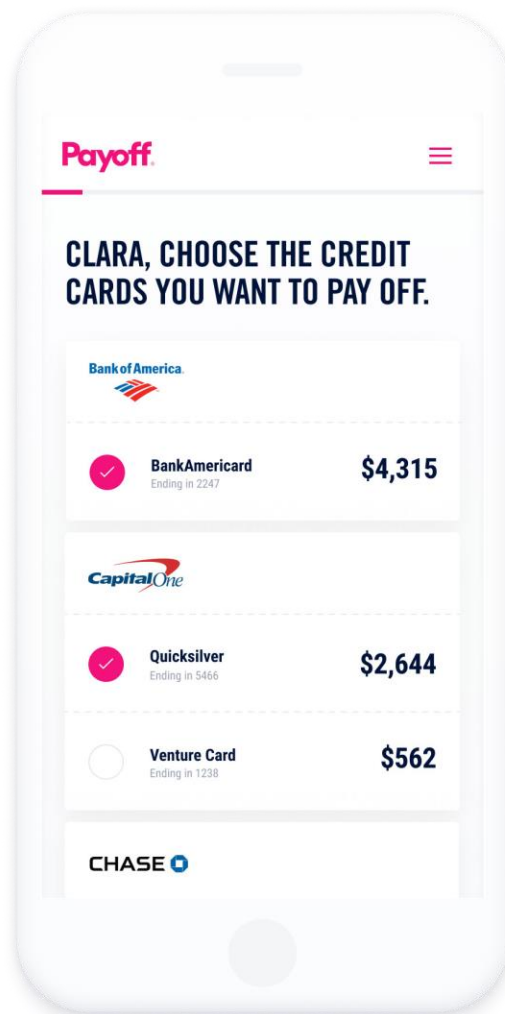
Payoff.

CLARA, CHOOSE THE CREDIT CARDS YOU WANT TO PAY OFF.

Bank of America.

BankAmericard
Ending in 2247
$4,315

Capital One

Quicksilver
Ending in 5466
$2,644

Venture Card
Ending in 1238
$562

CHASE